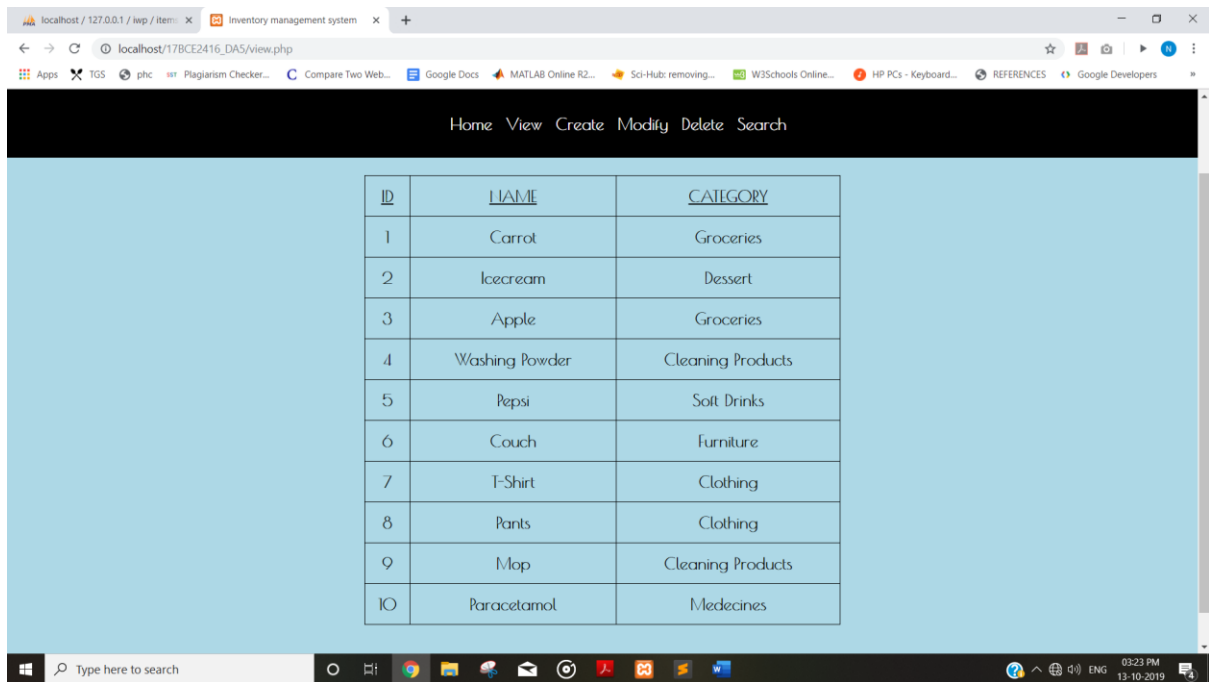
localhost / 127.0.0.1 / iwp / item ×
Inventory management system ×
+

localhost/17BCE2416_DA5/view.php

Apps TGS phc Plagiarism Checker... Compare Two Web... Google Docs MATLAB Online R2... Sci-Hub: removing... W3Schools Online... HP PCs - Keyboard... REFERENCES Google Developers

Home View Create Modify Delete Search

| ID | NAME | CATEGORY |
|---|---|---|
| 1 | Carrot | Groceries |
| 2 | Icecream | Dessert |
| 3 | Apple | Groceries |
| 4 | Washing Powder | Cleaning Products |
| 5 | Pepsi | Soft Drinks |
| 6 | Couch | Furniture |
| 7 | T-Shirt | Clothing |
| 8 | Pants | Clothing |
| 9 | Mop | Cleaning Products |
| 10 | Paracetamol | Medecines |

Type here to search
ENG 03:23 PM 13-10-2019